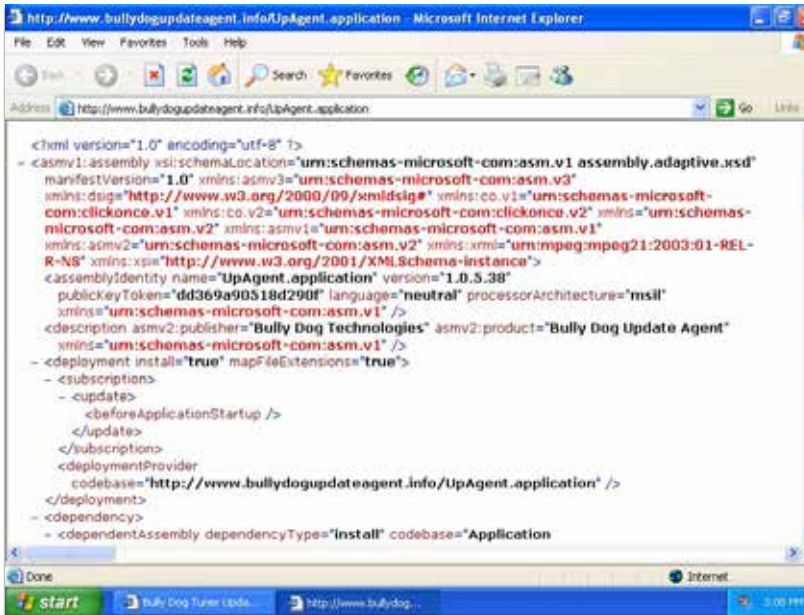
http://www.bullydogupdateagent.info/UpAgent.application - Microsoft Internet Explorer

File Edit View Favorites Tools Help

Back Search Favorites

Address http://www.bullydogupdateagent.info/UpAgent.application Go Links

<?xml version="1.0" encoding="utf-8" ?>
- <asmv1:assembly xsi:schemaLocation="urn:schemas-microsoft-com:asm.v1 assembly.adaptive.xsd" manifestVersion="1.0" xmlns:asmv3="urn:schemas-microsoft-com:asm.v3" xmlns:dsig="http://www.w3.org/2000/09/xmldsig#" xmlns:co.v1="urn:schemas-microsoft-com:clickonce.v1" xmlns:co.v2="urn:schemas-microsoft-com:clickonce.v2" xmlns="urn:schemas-microsoft-com:asm.v2" xmlns:asmv1="urn:schemas-microsoft-com:asm.v1" xmlns:asmv2="urn:schemas-microsoft-com:asm.v2" xmlns:xrml="urn:mpeg:mpeg21:2003:01-REL-R-NS" xmlns:xsi="http://www.w3.org/2001/XMLSchema-instance">
<assemblyIdentity name="UpAgent.application" version="1.0.5.38" publicKeyToken="dd369a90518d290f" language="neutral" processorArchitecture="msil" xmlns="urn:schemas-microsoft-com:asm.v1" />
<description asmv2:publisher="Bully Dog Technologies" asmv2:product="Bully Dog Update Agent" xmlns="urn:schemas-microsoft-com:asm.v1" />
- <deployment install="true" mapFileExtensions="true">
- <subscription>
- <update>
<beforeApplicationStartup />
</update>
</subscription>
<deploymentProvider codebase="http://www.bullydogupdateagent.info/UpAgent.application" />
</deployment>
- <dependency>
- <dependentAssembly dependencyType="install" codebase="Application

Done Internet

start Bully Dog Tuner Upda... http://www.bullydog... 3:05 PM